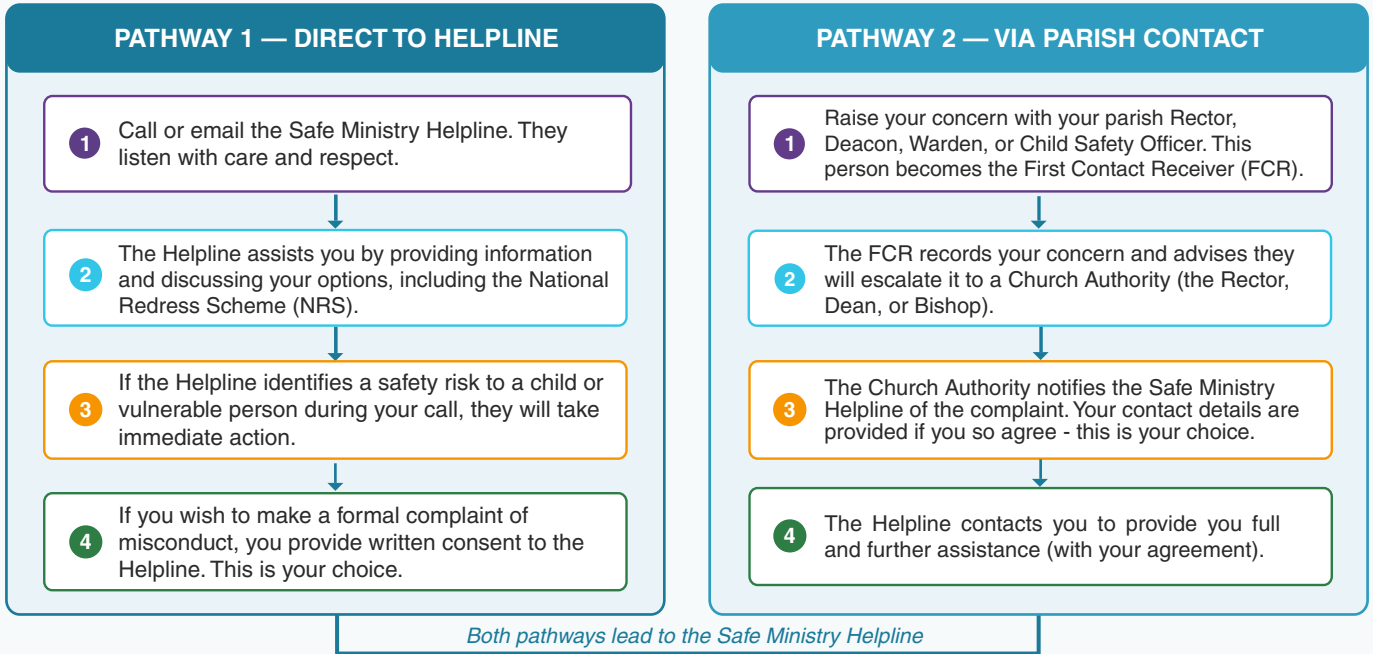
PATHWAY 1 — DIRECT TO HELPLINE

1 Call or email the Safe Ministry Helpline. They listen with care and respect.

2 The Helpline assists you by providing information and discussing your options, including the National Redress Scheme (NRS).

3 If the Helpline identifies a safety risk to a child or vulnerable person during your call, they will take immediate action.

4 If you wish to make a formal complaint of misconduct, you provide written consent to the Helpline. This is your choice.

PATHWAY 2 — VIA PARISH CONTACT

1 Raise your concern with your parish Rector, Deacon, Warden, or Child Safety Officer. This person becomes the First Contact Receiver (FCR).

2 The FCR records your concern and advises they will escalate it to a Church Authority (the Rector, Dean, or Bishop).

3 The Church Authority notifies the Safe Ministry Helpline of the complaint. Your contact details are provided if you so agree - this is your choice.

4 The Helpline contacts you to provide you full and further assistance (with your agreement).

Both pathways lead to the Safe Ministry Helpline